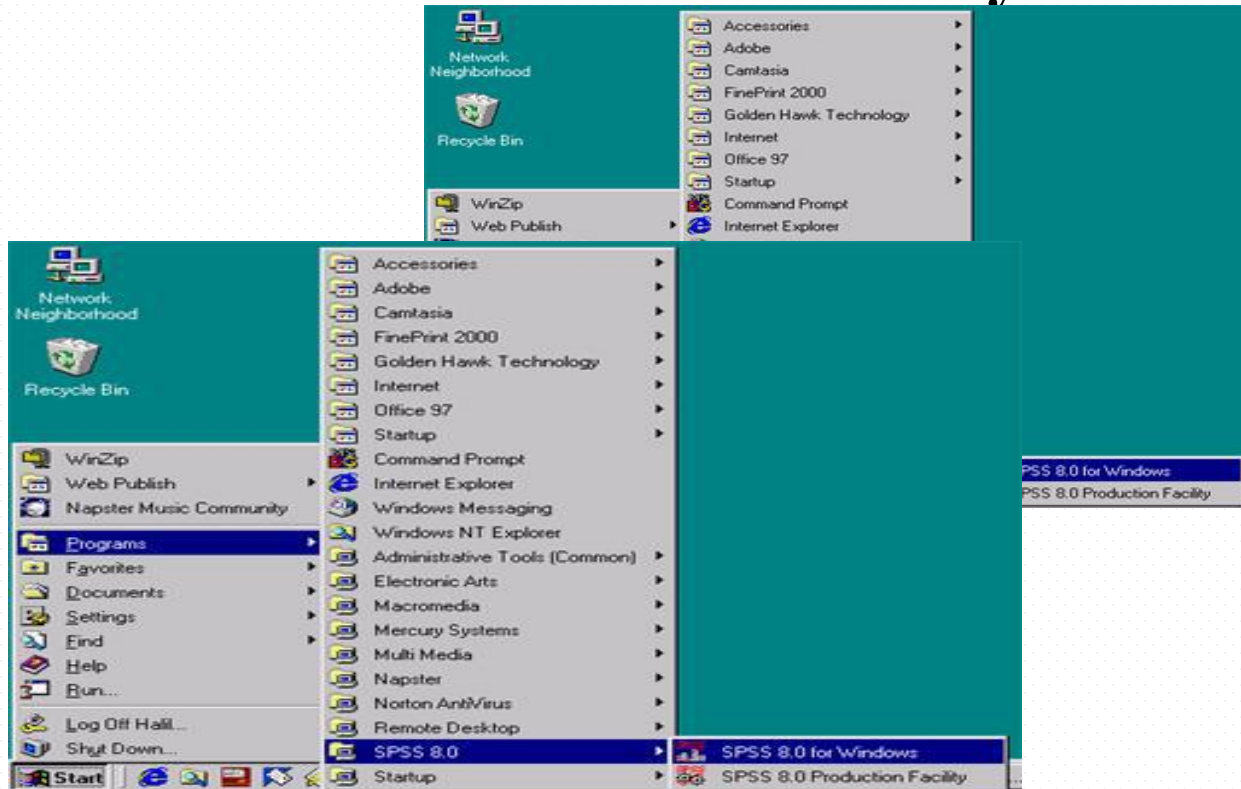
Network Neighborhood

Recycle Bin

Accessories
Adobe
Camtasia
FinePrint 2000
Golden Hawk Technology
Internet
Office 97
Startup
Command Prompt
Internet Explorer

WinZip
Web Publish

PSS 8.0 for Windows
PSS 8.0 Production Facility

Network Neighborhood

Recycle Bin

WinZip
Web Publish
Napster Music Community
Programs
Favorites
Documents
Settings
Find
Help
Run...
Log Off Halil...
Shut Down...

Start

Accessories
Adobe
Camtasia
FinePrint 2000
Golden Hawk Technology
Internet
Office 97
Startup
Command Prompt
Internet Explorer
Windows Messaging
Windows NT Explorer
Administrative Tools (Common)
Electronic Arts
Macromedia
Mercury Systems
Multi Media
Napster
Norton AntiVirus
Remote Desktop
SPSS 8.0
Startup

SPSS 8.0 for Windows
SPSS 8.0 Production Facility